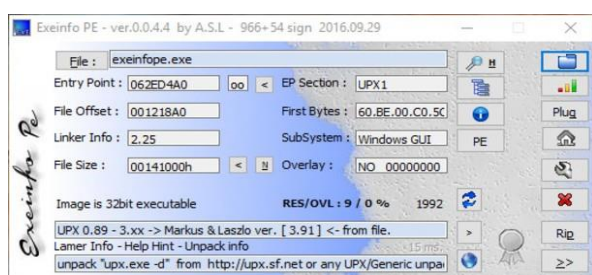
Exeinfo PE - ver.0.0.4.4 by A.S.L - 966+54 sign 2016.09.29

File : exeinfope.exe

H

Entry Point : 062ED4A0 oo < EP Section : UPX1

File Offset : 001218A0 First Bytes : 60.BE.00.C0.5C

Plug

Linker Info : 2.25 SubSystem : Windows GUI PE

File Size : 00141000h < N Overlay : NO 00000000

Exeinfo Pe

Image is 32bit executable RES/OVL : 9 / 0 % 1992

UPX 0.89 - 3.xx -> Markus & Laszlo ver. [ 3.91 ] <- from file.

Rip

Lamer Info - Help Hint - Unpack info 15 ms.

unpack "upx.exe -d" from http://upx.sf.net or any UPX/Generic unpa

>

>>